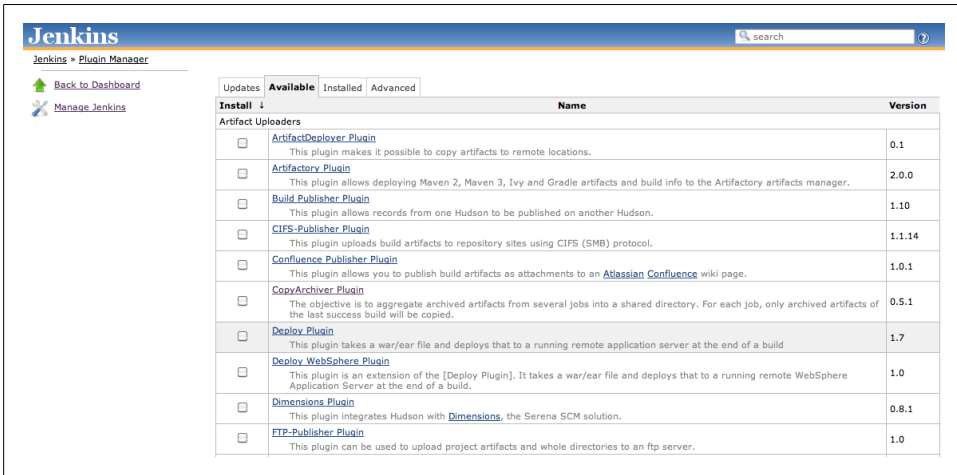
Jenkins

search

Jenkins » Plugin Manager

Back to Dashboard

Manage Jenkins

Updates | Available | Installed | Advanced

| Install ↓ | Name | Version |
|---|---|---|
| Artifact Uploaders | | |
| ☐ | ArtifactDeployer Plugin<br>This plugin makes it possible to copy artifacts to remote locations. | 0.1 |
| ☐ | Artifactory Plugin<br>This plugin allows deploying Maven 2, Maven 3, Ivy and Gradle artifacts and build info to the Artifactory artifacts manager. | 2.0.0 |
| ☐ | Build Publisher Plugin<br>This plugin allows records from one Hudson to be published on another Hudson. | 1.10 |
| ☐ | CIFS-Publisher Plugin<br>This plugin uploads build artifacts to repository sites using CIFS (SMB) protocol. | 1.1.14 |
| ☐ | Confluence Publisher Plugin<br>This plugin allows you to publish build artifacts as attachments to an Atlassian Confluence wiki page. | 1.0.1 |
| ☐ | CopyArchiver Plugin<br>The objective is to aggregate archived artifacts from several jobs into a shared directory. For each job, only archived artifacts of the last success build will be copied. | 0.5.1 |
| ☐ | Deploy Plugin<br>This plugin takes a war/ear file and deploys that to a running remote application server at the end of a build | 1.7 |
| ☐ | Deploy WebSphere Plugin<br>This plugin is an extension of the [Deploy Plugin]. It takes a war/ear file and deploys that to a running remote WebSphere Application Server at the end of a build. | 1.0 |
| ☐ | Dimensions Plugin<br>This plugin integrates Hudson with Dimensions, the Serena SCM solution. | 0.8.1 |
| ☐ | FTP-Publisher Plugin<br>This plugin can be used to upload project artifacts and whole directories to an ftp server. | 1.0 |